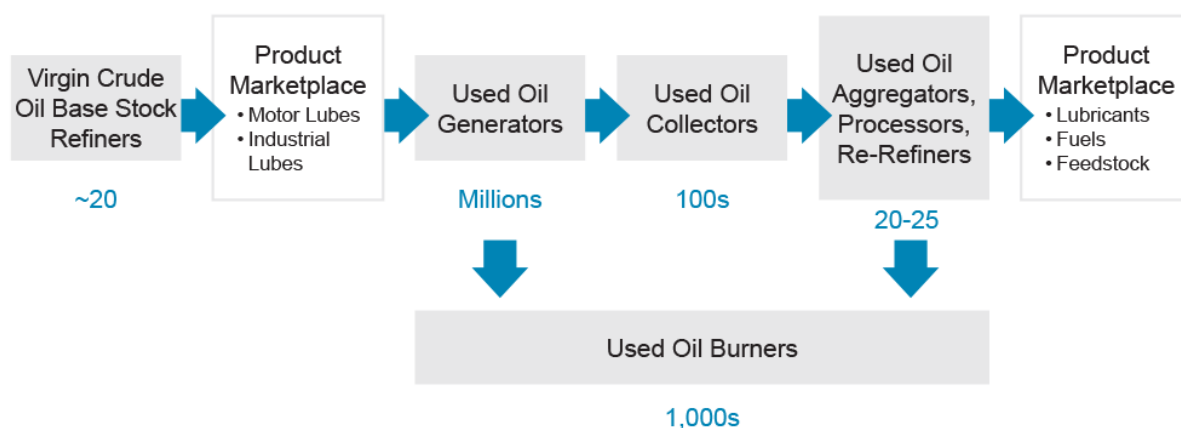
Virgin Crude Oil Base Stock Refiners

~20

Product Marketplace
• Motor Lubes
• Industrial Lubes

Used Oil Generators

Millions

Used Oil Collectors

100s

Used Oil Aggregators, Processors, Re-Refiners

20-25

Product Marketplace
• Lubricants
• Fuels
• Feedstock

Used Oil Burners

1,000s